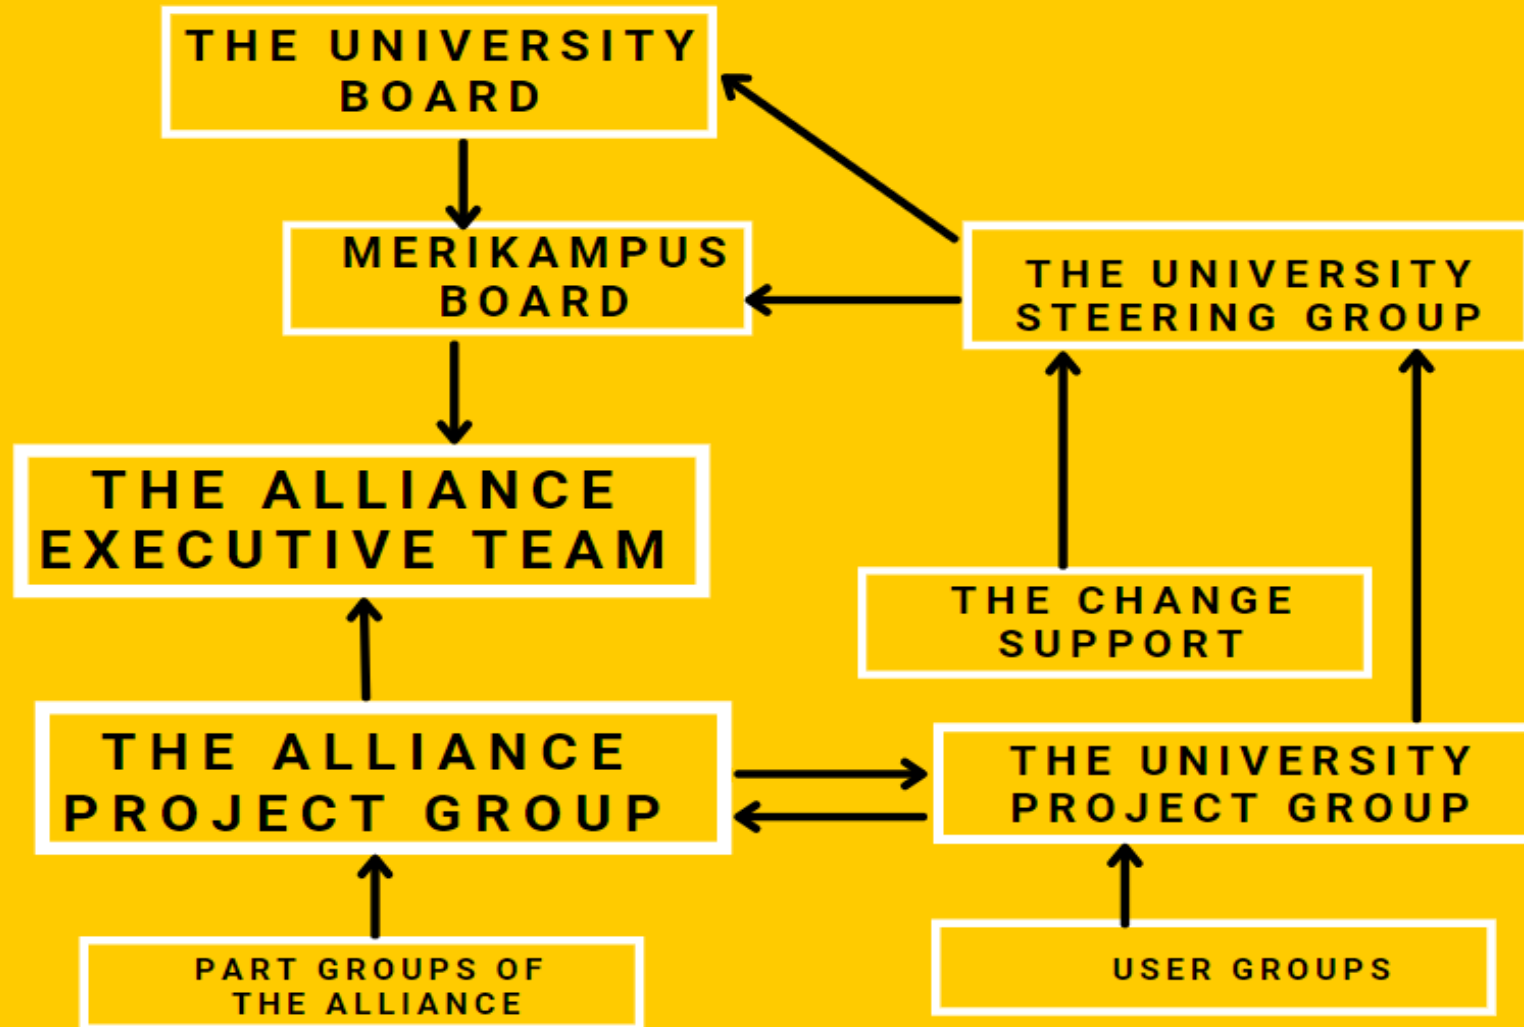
THE UNIVERSITY BOARD

MERIKAMPUS BOARD

THE UNIVERSITY STEERING GROUP

THE ALLIANCE EXECUTIVE TEAM

THE CHANGE SUPPORT

THE ALLIANCE PROJECT GROUP

THE UNIVERSITY PROJECT GROUP

PART GROUPS OF THE ALLIANCE

USER GROUPS